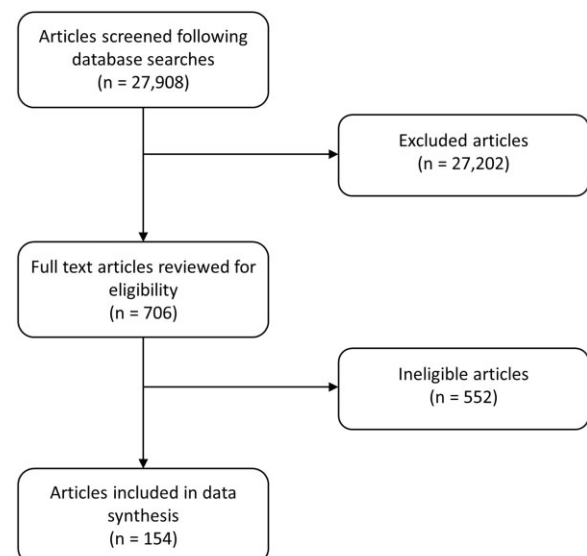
Articles screened following database searches
(n = 27,908)

Excluded articles
(n = 27,202)

Full text articles reviewed for eligibility
(n = 706)

Ineligible articles
(n = 552)

Articles included in data synthesis
(n = 154)